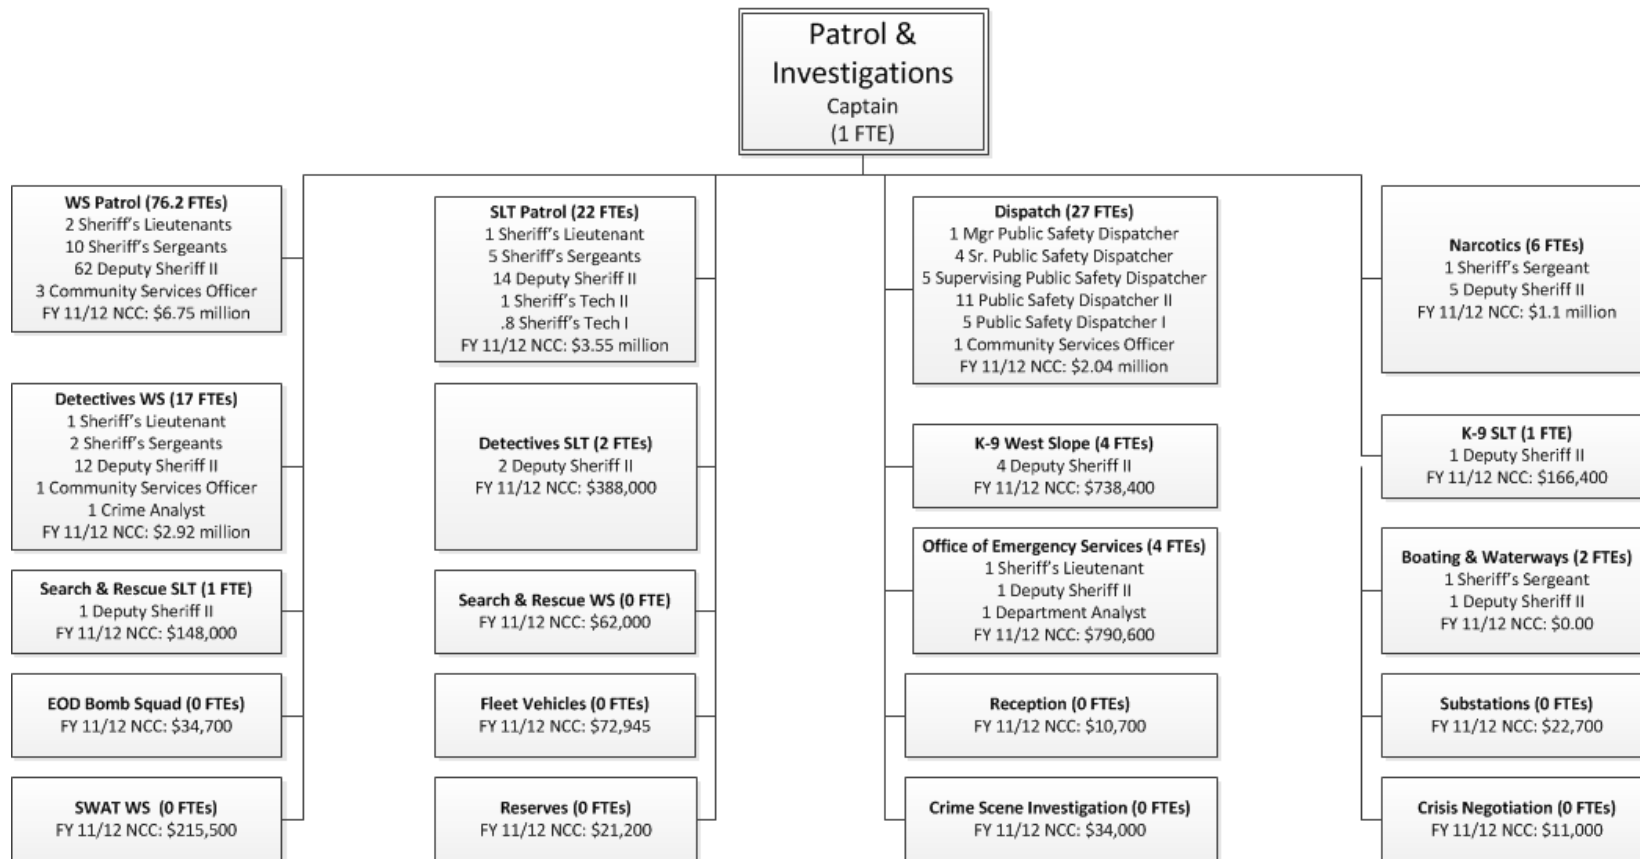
Patrol & Investigations
Captain
(1 FTE)

WS Patrol (76.2 FTEs)
2 Sheriff's Lieutenants
10 Sheriff's Sergeants
62 Deputy Sheriff II
3 Community Services Officer
FY 11/12 NCC: $6.75 million

Detectives WS (17 FTEs)
1 Sheriff's Lieutenant
2 Sheriff's Sergeants
12 Deputy Sheriff II
1 Community Services Officer
1 Crime Analyst
FY 11/12 NCC: $2.92 million

Search & Rescue SLT (1 FTE)
1 Deputy Sheriff II
FY 11/12 NCC: $148,000

EOD Bomb Squad (0 FTEs)
FY 11/12 NCC: $34,700

SWAT WS (0 FTEs)
FY 11/12 NCC: $215,500

SLT Patrol (22 FTEs)
1 Sheriff's Lieutenant
5 Sheriff's Sergeants
14 Deputy Sheriff II
1 Sheriff's Tech II
.8 Sheriff's Tech I
FY 11/12 NCC: $3.55 million

Detectives SLT (2 FTEs)
2 Deputy Sheriff II
FY 11/12 NCC: $388,000

Search & Rescue WS (0 FTE)
FY 11/12 NCC: $62,000

Fleet Vehicles (0 FTEs)
FY 11/12 NCC: $72,945

Reserves (0 FTEs)
FY 11/12 NCC: $21,200

Dispatch (27 FTEs)
1 Mgr Public Safety Dispatcher
4 Sr. Public Safety Dispatcher
5 Supervising Public Safety Dispatcher
11 Public Safety Dispatcher II
5 Public Safety Dispatcher I
1 Community Services Officer
FY 11/12 NCC: $2.04 million

K-9 West Slope (4 FTEs)
4 Deputy Sheriff II
FY 11/12 NCC: $738,400

Office of Emergency Services (4 FTEs)
1 Sheriff's Lieutenant
1 Deputy Sheriff II
1 Department Analyst
FY 11/12 NCC: $790,600

Reception (0 FTEs)
FY 11/12 NCC: $10,700

Crime Scene Investigation (0 FTEs)
FY 11/12 NCC: $34,000

Narcotics (6 FTEs)
1 Sheriff's Sergeant
5 Deputy Sheriff II
FY 11/12 NCC: $1.1 million

K-9 SLT (1 FTE)
1 Deputy Sheriff II
FY 11/12 NCC: $166,400

Boating & Waterways (2 FTEs)
1 Sheriff's Sergeant
1 Deputy Sheriff II
FY 11/12 NCC: $0.00

Substations (0 FTEs)
FY 11/12 NCC: $22,700

Crisis Negotiation (0 FTEs)
FY 11/12 NCC: $11,000